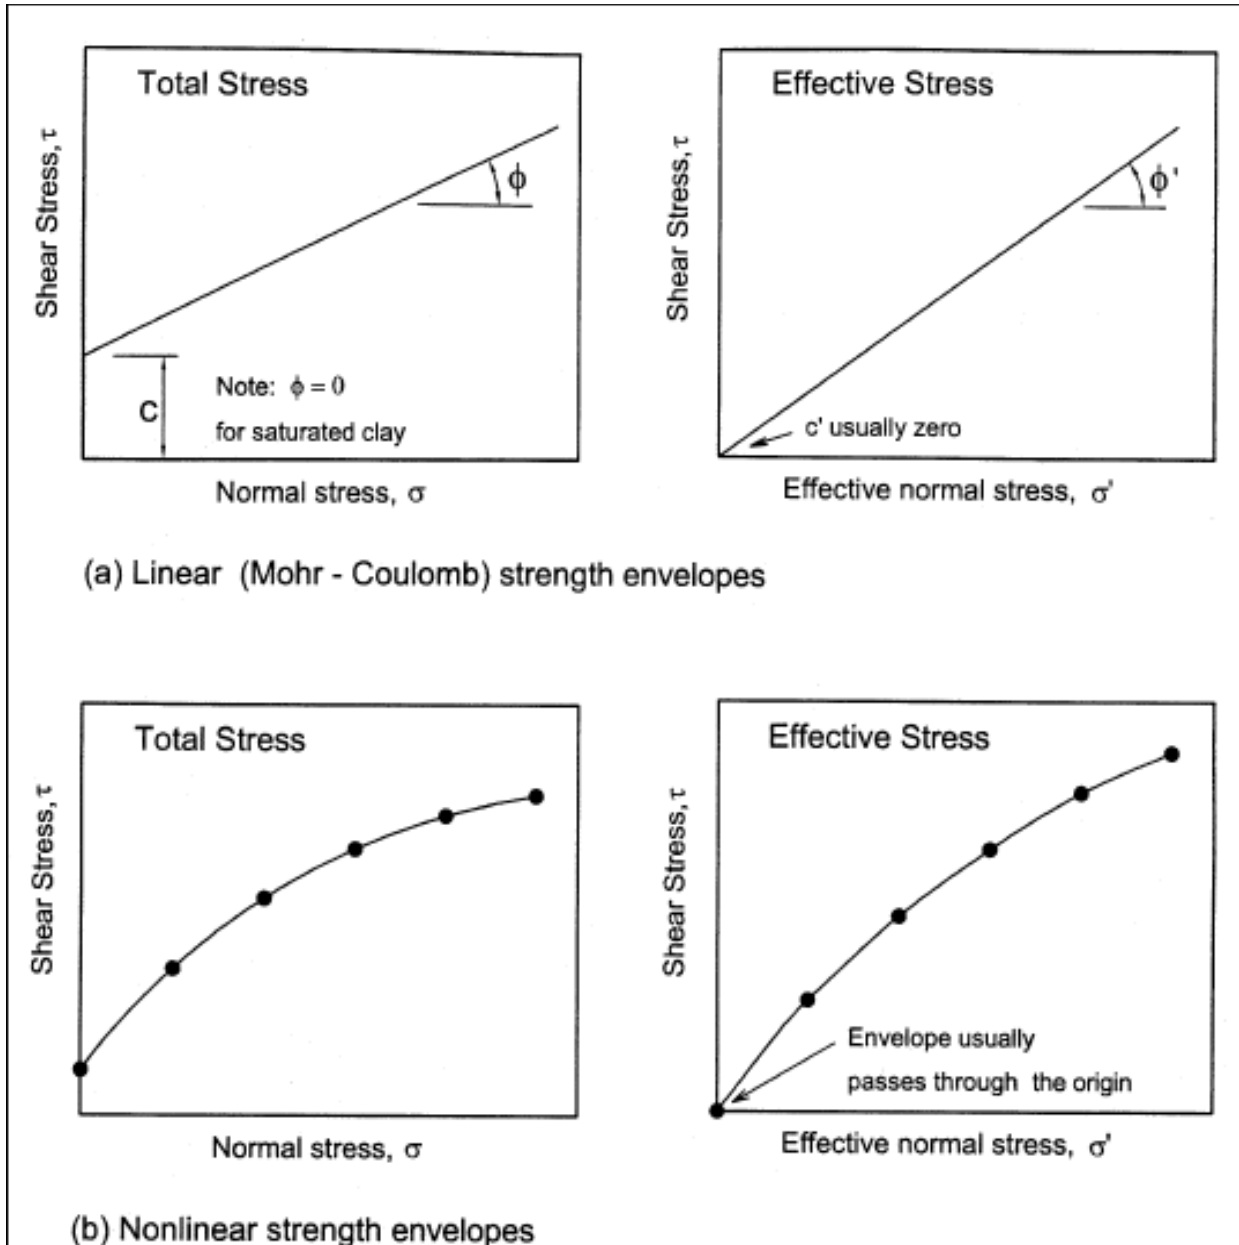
Total Stress

Shear Stress, $\tau$

$\phi$

C

Note: $\phi = 0$ for saturated clay

Normal stress, $\sigma$

Effective Stress

Shear Stress, $\tau$

$\phi'$

c' usually zero

Effective normal stress, $\sigma'$

(a) Linear (Mohr - Coulomb) strength envelopes

Total Stress

Shear Stress, $\tau$

Normal stress, $\sigma$

Effective Stress

Shear Stress, $\tau$

Envelope usually passes through the origin

Effective normal stress, $\sigma'$

(b) Nonlinear strength envelopes